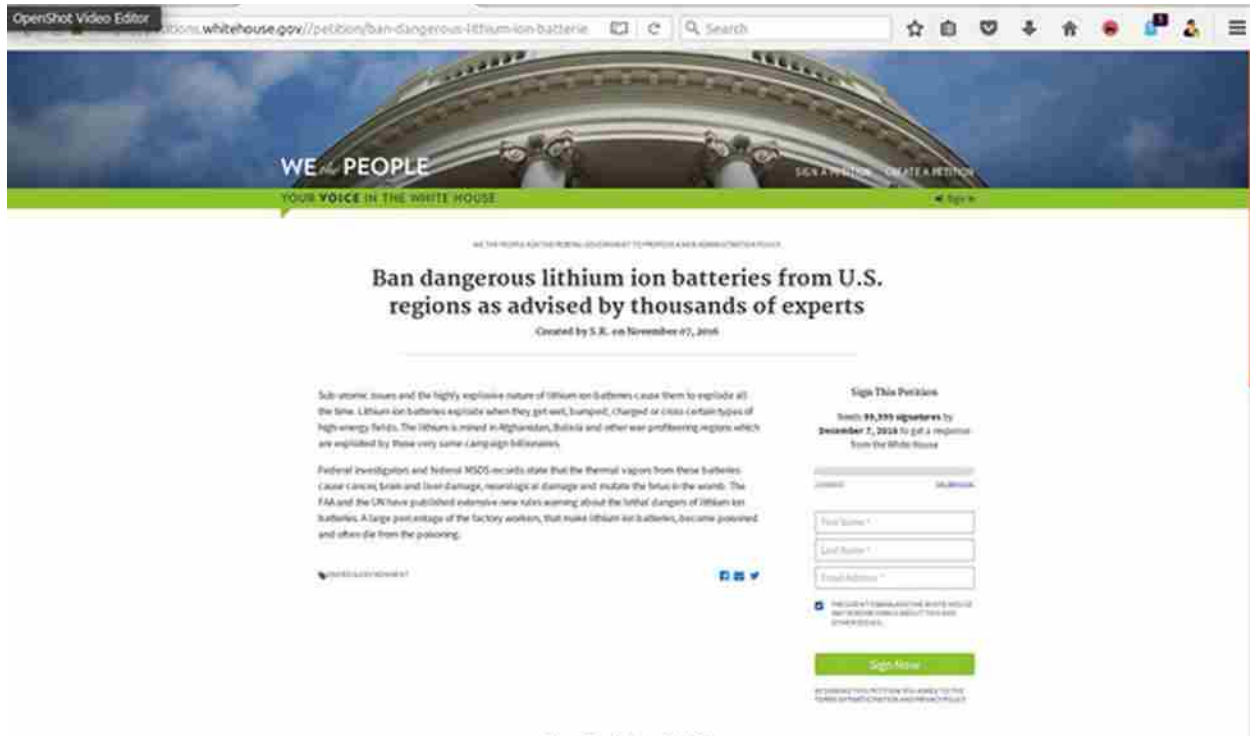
OpenShot Video Editor

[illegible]itions.whitehouse.gov//petition/ban-dangerous-lithium-ion-batterie

Search

WE the PEOPLE

SIGN A PETITION CREATE A PETITION

YOUR VOICE IN THE WHITE HOUSE

Sign In

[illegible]

Ban dangerous lithium ion batteries from U.S. regions as advised by thousands of experts

Created by S.R. on November 07, 2016

Sub-atomic issues and the highly explosive nature of lithium ion batteries cause them to explode all the time. Lithium ion batteries explode when they get wet, bumped, charged or cross certain types of high energy fields. The lithium is mined in Afghanistan, Bolivia and other war profiteering regions which are exploited by those very same campaign billionaires.

Federal investigators and federal MSDS records state that the thermal vapors from these batteries cause cancer, brain and liver damage, neurological damage and mutate the fetus in the womb. The FAA and the UN have published extensive new rules warning about the lethal dangers of lithium ion batteries. A large percentage of the factory workers, that make lithium ion batteries, become poisoned and often die from the poisoning.

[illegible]

Sign This Petition

Needs 99,599 signatures by December 7, 2016 to get a response from the White House

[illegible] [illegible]

First Name *

Last Name *

Email Address *

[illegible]

Sign Now

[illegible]